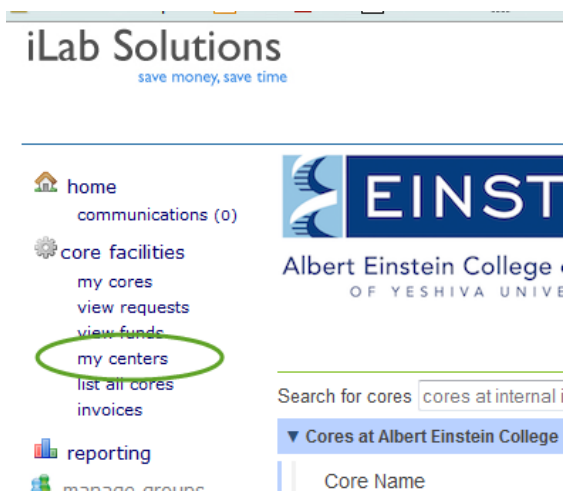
iLab Solutions
save money, save time

home
communications (0)
core facilities
my cores
view requests
view funds
my centers
list all cores
invoices
reporting
manage groups

EINST
Albert Einstein College
OF YESHIVA UNIVE

Search for cores cores at internal i
▼ Cores at Albert Einstein College
Core Name